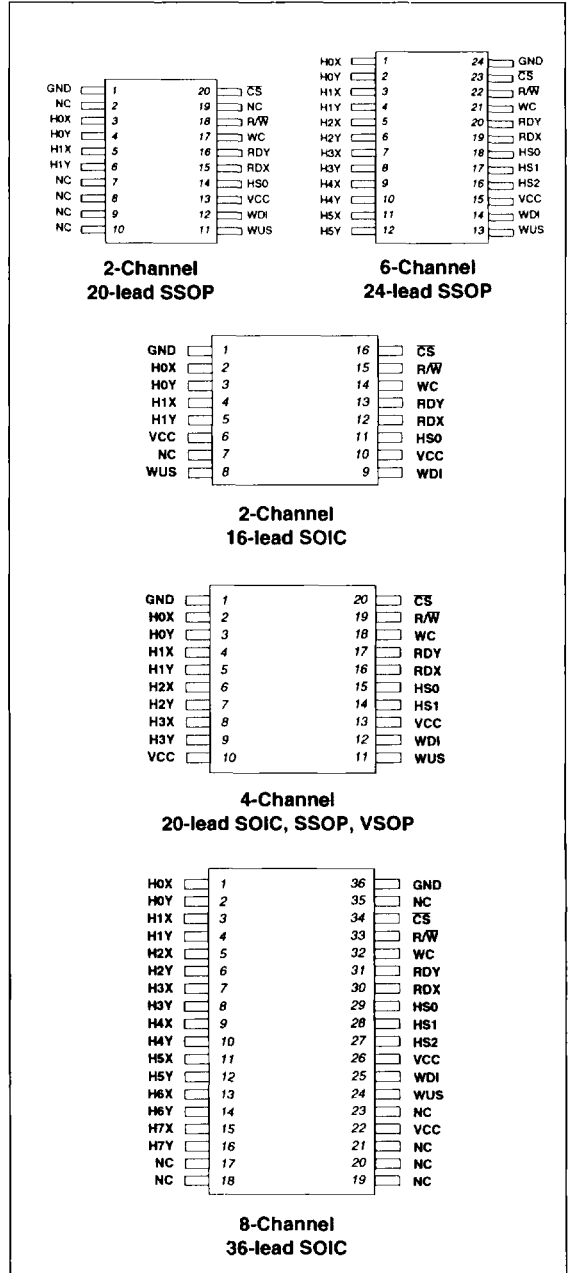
GND 1 20 $\overline{CS}$
NC 2 19 NC
H0X 3 18 R/$\overline{W}$
H0Y 4 17 WC
H1X 5 16 RDY
H1Y 6 15 RDX
NC 7 14 HS0
NC 8 13 VCC
NC 9 12 WDI
NC 10 11 WUS

2-Channel
20-lead SSOP

H0X 1 24 GND
H0Y 2 23 $\overline{CS}$
H1X 3 22 R/$\overline{W}$
H1Y 4 21 WC
H2X 5 20 RDY
H2Y 6 19 RDX
H3X 7 18 HS0
H3Y 8 17 HS1
H4X 9 16 HS2
H4Y 10 15 VCC
H5X 11 14 WDI
H5Y 12 13 WUS

6-Channel
24-lead SSOP

GND 1 16 $\overline{CS}$
H0X 2 15 R/$\overline{W}$
H0Y 3 14 WC
H1X 4 13 RDY
H1Y 5 12 RDX
VCC 6 11 HS0
NC 7 10 VCC
WUS 8 9 WDI

2-Channel
16-lead SOIC

GND 1 20 $\overline{CS}$
H0X 2 19 R/$\overline{W}$
H0Y 3 18 WC
H1X 4 17 RDY
H1Y 5 16 RDX
H2X 6 15 HS0
H2Y 7 14 HS1
H3X 8 13 VCC
H3Y 9 12 WDI
VCC 10 11 WUS

4-Channel
20-lead SOIC, SSOP, VSOP

H0X 1 36 GND
H0Y 2 35 NC
H1X 3 34 $\overline{CS}$
H1Y 4 33 R/$\overline{W}$
H2X 5 32 WC
H2Y 6 31 RDY
H3X 7 30 RDX
H3Y 8 29 HS0
H4X 9 28 HS1
H4Y 10 27 HS2
H5X 11 26 VCC
H5Y 12 25 WDI
H6X 13 24 WUS
H6Y 14 23 NC
H7X 15 22 VCC
H7Y 16 21 NC
NC 17 20 NC
NC 18 19 NC

8-Channel
36-lead SOIC